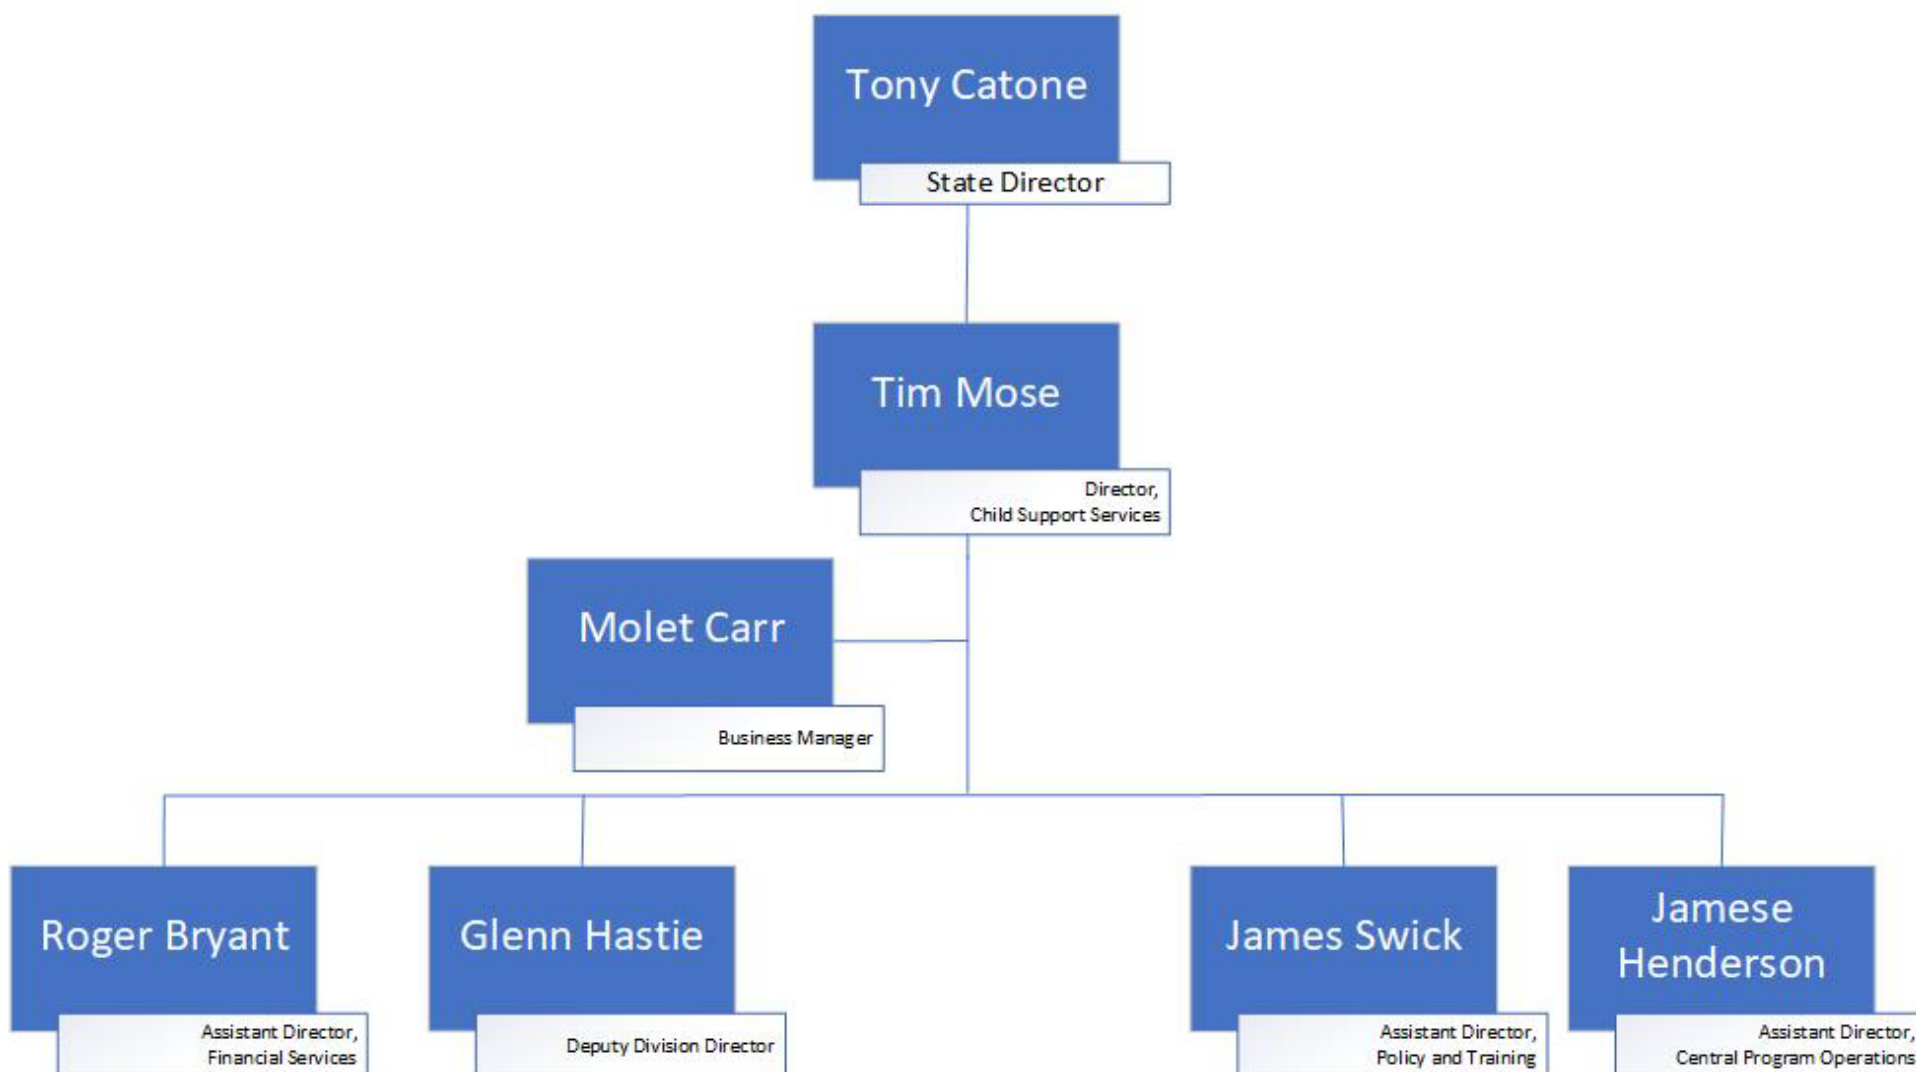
Tony Catone
State Director

Tim Mose
Director, Child Support Services

Molet Carr
Business Manager

Roger Bryant
Assistant Director, Financial Services

Glenn Hastie
Deputy Division Director

James Swick
Assistant Director, Policy and Training

Jamese Henderson
Assistant Director, Central Program Operations